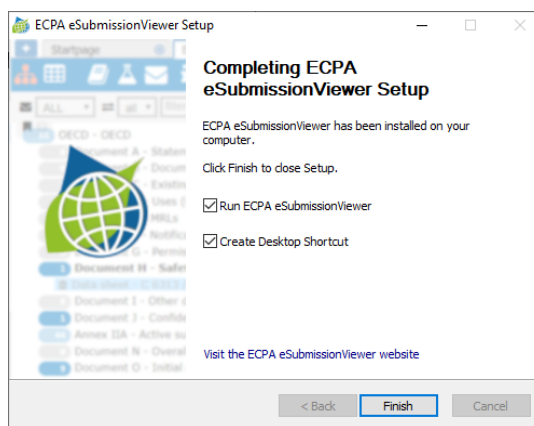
ECPA eSubmissionViewer Setup

Completing ECPA eSubmissionViewer Setup

ECPA eSubmissionViewer has been installed on your computer.

Click Finish to close Setup.

Run ECPA eSubmissionViewer

Create Desktop Shortcut

Visit the ECPA eSubmissionViewer website

< Back
Finish
Cancel